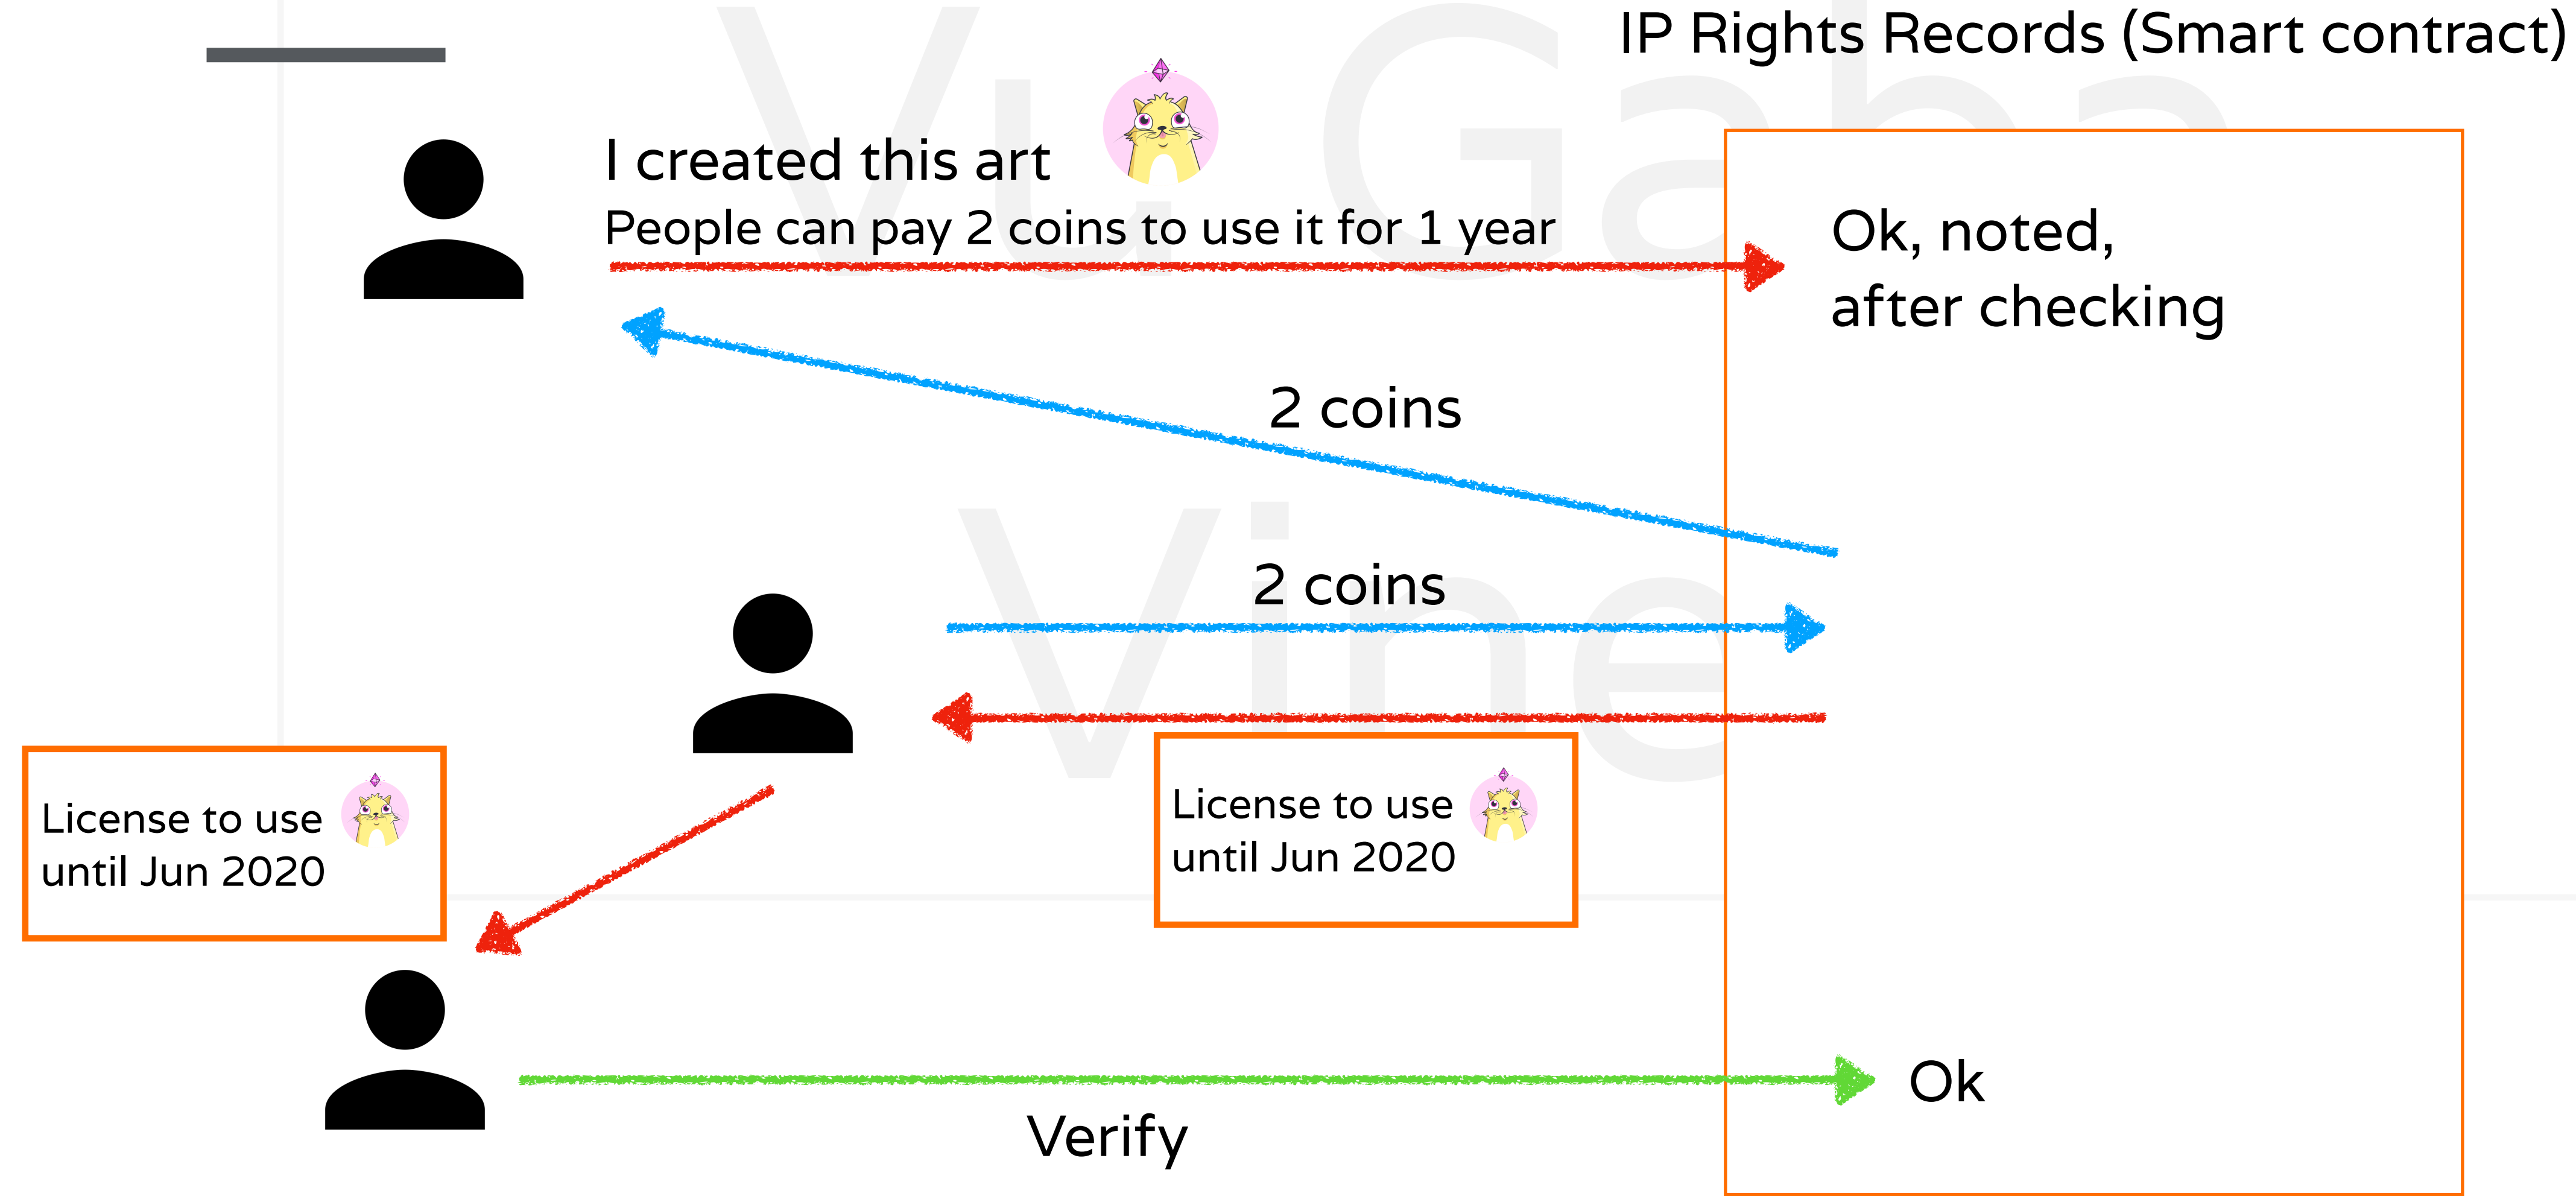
IP Rights Records (Smart contract)

I created this art
People can pay 2 coins to use it for 1 year

Ok, noted,
after checking

2 coins

2 coins

License to use
until Jun 2020

License to use
until Jun 2020

Ok

Verify